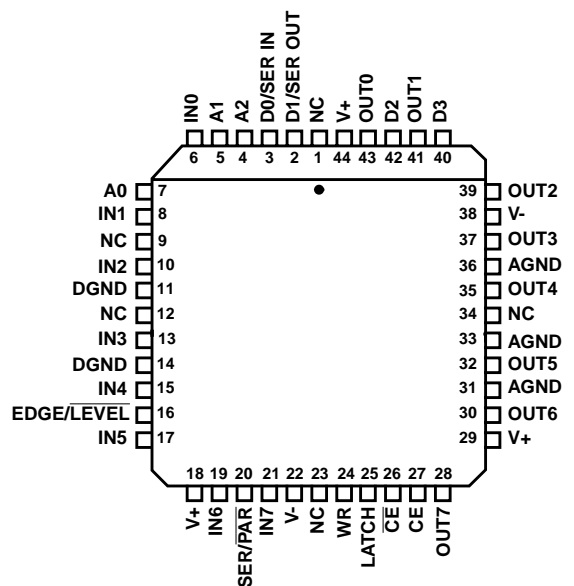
IN0 A1 A2 D0/SER IN D1/SER OUT NC V+ OUT0 D2 OUT1 D3

6 5 4 3 2 1 44 43 42 41 40

A0 7
IN1 8
NC 9
IN2 10
DGND 11
NC 12
IN3 13
DGND 14
IN4 15
EDGE/$\overline{\text{LEVEL}}$ 16
IN5 17

39 OUT2
38 V-
37 OUT3
36 AGND
35 OUT4
34 NC
33 AGND
32 OUT5
31 AGND
30 OUT6
29 V+

18 19 20 21 22 23 24 25 26 27 28

V+ IN6 SER/$\overline{\text{PAR}}$ IN7 V- NC WR LATCH $\overline{\text{CE}}$ CE OUT7